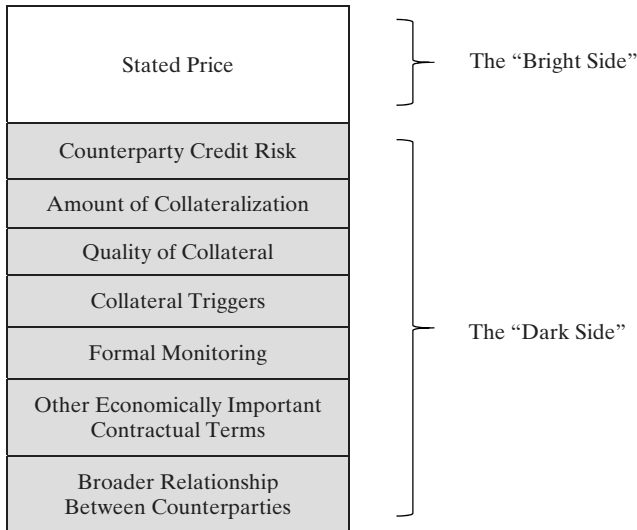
Stated Price

The “Bright Side”

Counterparty Credit Risk

Amount of Collateralization

Quality of Collateral

Collateral Triggers

Formal Monitoring

Other Economically Important Contractual Terms

Broader Relationship Between Counterparties

The “Dark Side”